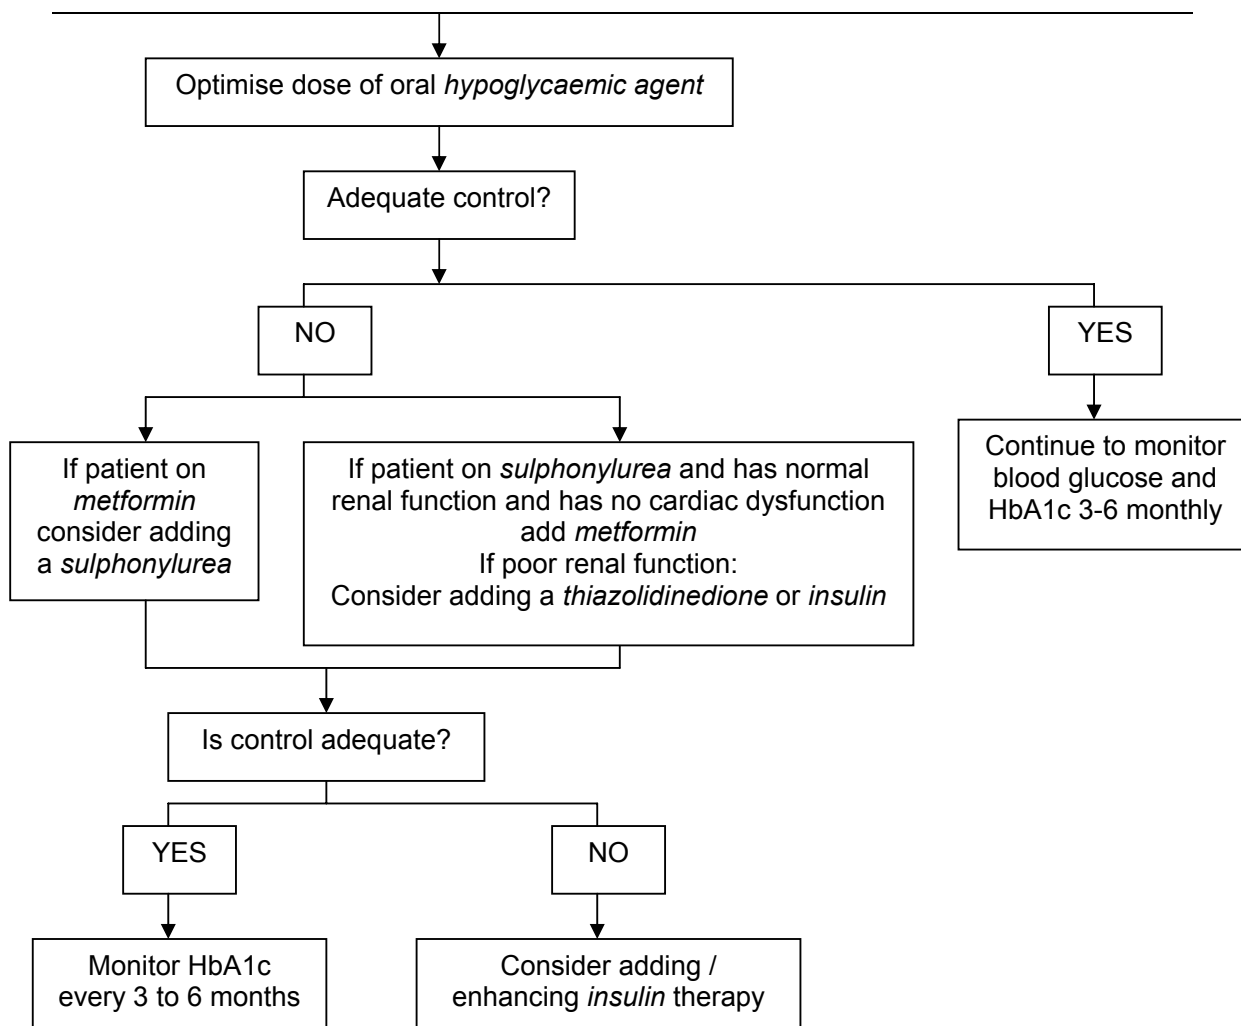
Optimise dose of oral *hypoglycaemic agent*

Adequate control?

NO

YES

If patient on *metformin* consider adding a *sulphonylurea*

If patient on *sulphonylurea* and has normal renal function and has no cardiac dysfunction add *metformin*
If poor renal function:
Consider adding a *thiazolidinedione* or *insulin*

Continue to monitor blood glucose and HbA1c 3-6 monthly

Is control adequate?

YES

NO

Monitor HbA1c every 3 to 6 months

Consider adding / enhancing *insulin* therapy